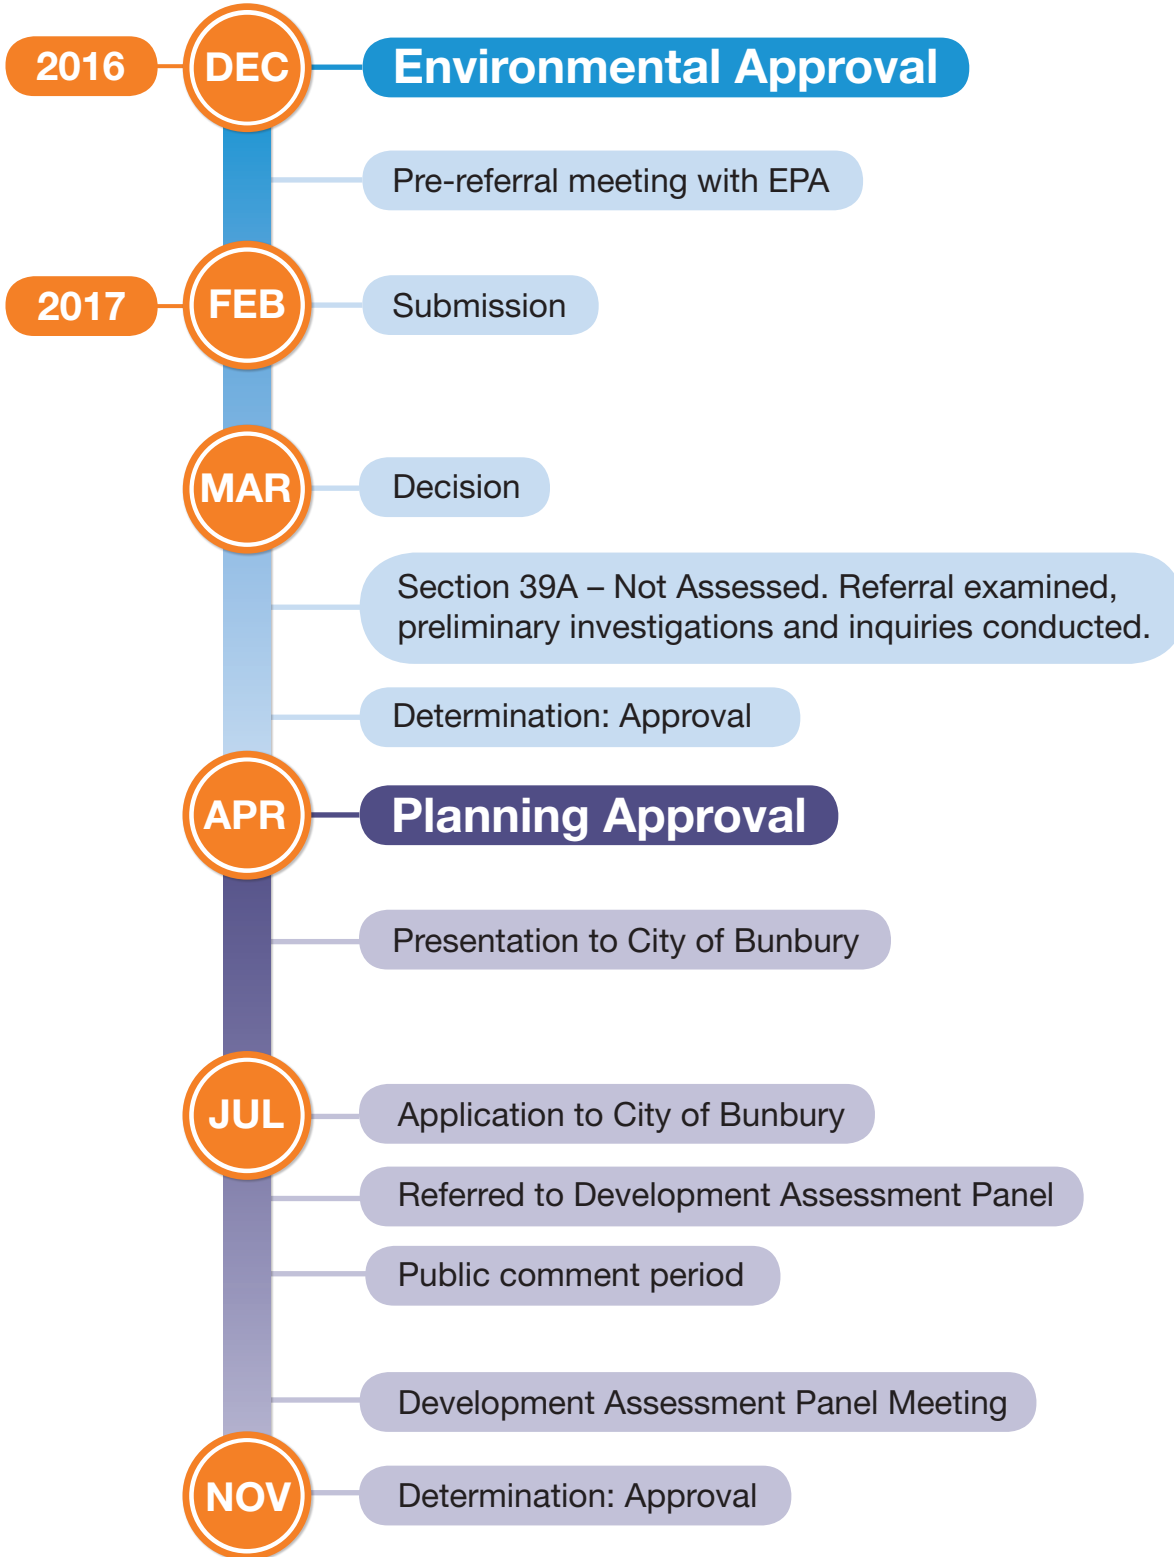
2016 DEC Environmental Approval

Pre-referral meeting with EPA

2017 FEB Submission

MAR Decision

Section 39A – Not Assessed. Referral examined, preliminary investigations and inquiries conducted.

Determination: Approval

APR Planning Approval

Presentation to City of Bunbury

JUL Application to City of Bunbury

Referred to Development Assessment Panel

Public comment period

Development Assessment Panel Meeting

NOV Determination: Approval